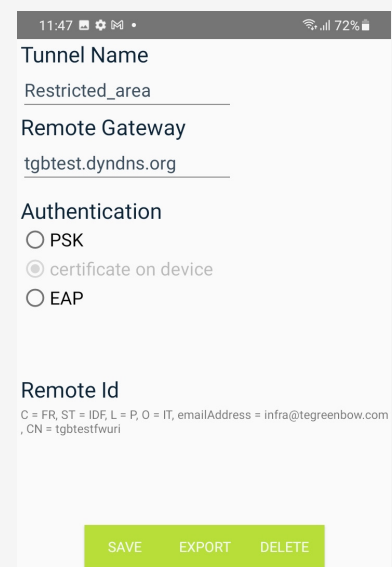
11:47 • 72%

Tunnel Name

Restricted_area

Remote Gateway

tgbtest.dyndns.org

Authentication

PSK

certificate on device

EAP

Remote Id

C = FR, ST = IDF, L = P, O = IT, emailAddress = infra@tegreenbow.com , CN = tgbtestfwuri

SAVE EXPORT DELETE